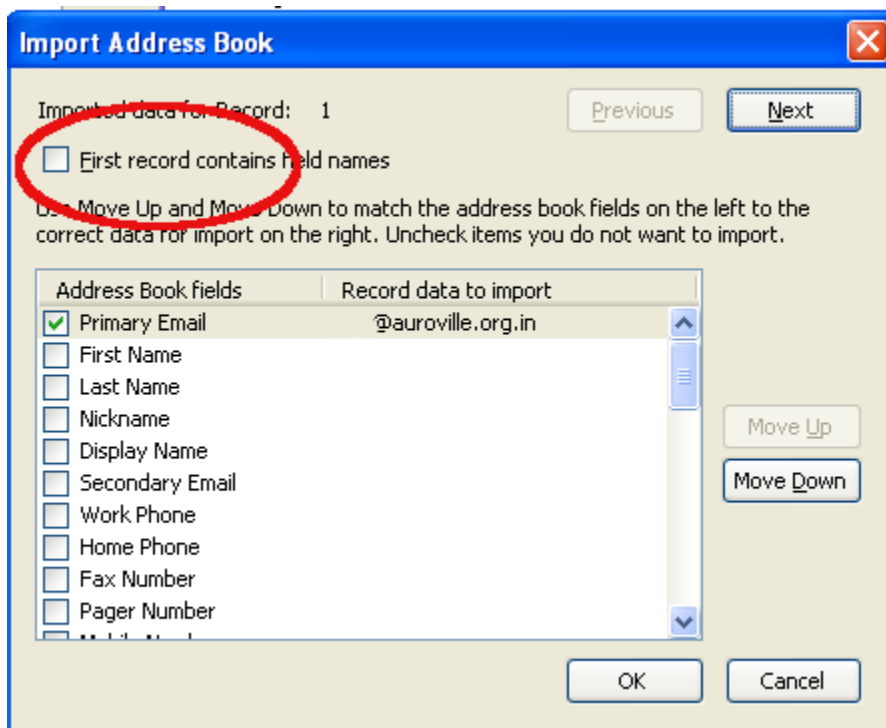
Import Address Book

Imported data for Record: 1

Previous

Next

First record contains field names

Use Move Up and Move Down to match the address book fields on the left to the correct data for import on the right. Uncheck items you do not want to import.

| Address Book fields | Record data to import |
|---|---|
| Primary Email | @auroville.org.in |
| First Name | |
| Last Name | |
| Nickname | |
| Display Name | |
| Secondary Email | |
| Work Phone | |
| Home Phone | |
| Fax Number | |
| Pager Number | |
| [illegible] | |

Move Up

Move Down

OK

Cancel